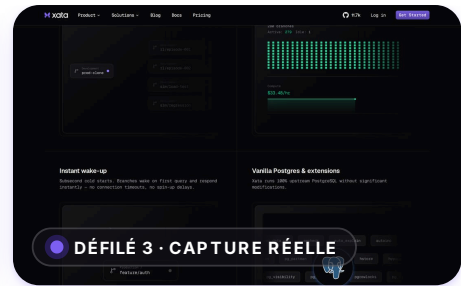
xata Product Solutions Blog Docs Pricing

917k Log in Get Started

Instant wake-up

Subsecond cold starts. Branches wake on first query and respond instantly — no connection timeouts, no spin-up delays.

Vanilla Postgres & extensions

Xata runs 100% upstream PostgreSQL without significant modifications.

$53.45/mo

feature/auth

DÉFILÉ 3 · CAPTURE RÉELLE